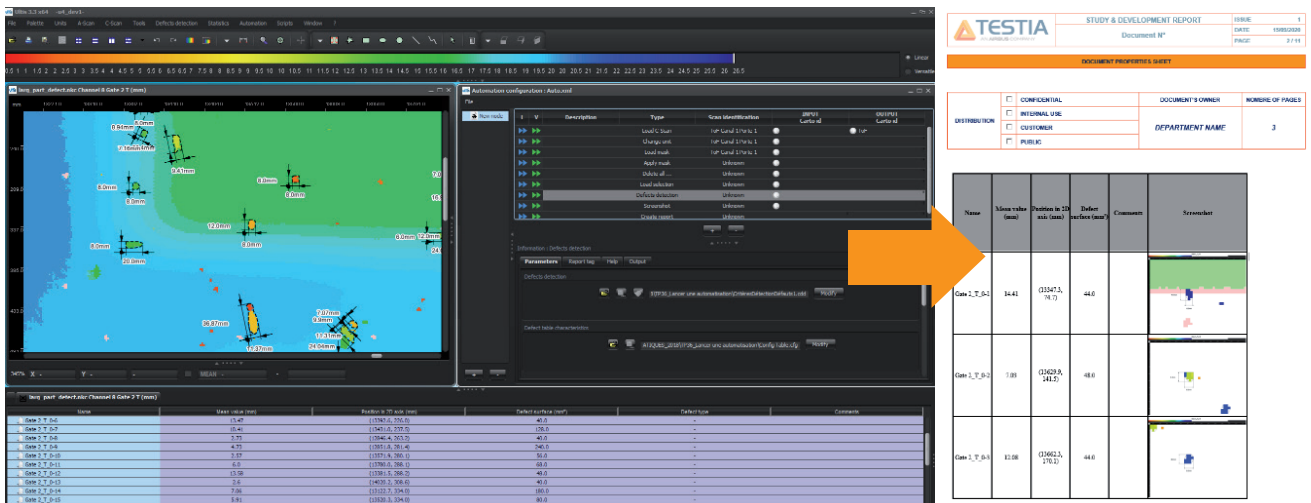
File Palette Units A-Scan C-Scan Tools Defects detection Statistics Automation Scripts Window ?

0.5 1 1.5 2 2.5 3 3.5 4 4.5 5 5.5 6 6.5 7 7.5 8 8.5 9 9.5 10 10.5 11 11.5 12 12.5 13 13.5 14 14.5 15 15.5 16 16.5 17 17.5 18 18.5 19 19.5 20 20.5 21 21.5 22 22.5 23 23.5 24 24.5 25 25.5 26 26.5

Linear

long_part_defect.ckc Channel 8 Gate 2 T (mm)

8.0mm
9.84mm
7.36mm
8.0mm
8.41mm
8.0mm
8.0mm
12.0mm
8.0mm
8.0mm
8.0mm
20.9mm
12.0mm
7.07mm
9.9mm
36.97mm
17.12mm
24.04mm
7.37mm

X Y MEAN

Automation configuration : Auto.xml

File

New node

| I | V | Description | Type | Scan identification | INPUT Cartocsl | OUTPUT Cartocsl |
|---|---|---|---|---|---|---|
| | | | Load C Scan | TcP Canal 1 Porte 1 | | TcP |
| | | | Change unit | TcP Canal 1 Porte 1 | | |
| | | | Load mask | TcP Canal 1 Porte 1 | | |
| | | | Apply mask | Unknown | | |
| | | | Delete all ... | Unknown | | |
| | | | Load selector | Unknown | | |
| | | | Defects detection | Unknown | | |
| | | | Screenshot | Unknown | | |
| | | | Create report | Unknown | | |

Information : Defects detection

Parameters Report tag Help Output

Defects detection

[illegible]\Lancer une automatisation\CriteresDetectionDefauts1.xml Modify

Defect table characteristics

ATIQUES_2020\TP36_Lancer une automatisation\Config.table.cfg Modify

long_part_defect.ckc Channel 8 Gate 2 T (mm)

| Name | Mean value (mm) | Position in 2D axis (mm) | Defect surface (mm²) | Defect type | Comments |
|---|---|---|---|---|---|
| Gate 2_T_0-6 | 13.45 | (13567.0, 256.0) | 40.0 | - | |
| Gate 2_T_0-7 | 8.41 | (13451.0, 237.5) | 128.0 | - | |
| Gate 2_T_0-8 | 3.72 | (13640.4, 263.2) | 40.0 | - | |
| Gate 2_T_0-9 | 4.73 | (13651.0, 281.4) | 240.0 | - | |
| Gate 2_T_0-10 | 2.37 | (13571.0, 280.1) | 56.0 | - | |
| Gate 2_T_0-11 | 6.0 | (13780.0, 288.1) | 60.0 | - | |
| Gate 2_T_0-12 | 13.59 | (13391.5, 288.2) | 40.0 | - | |
| Gate 2_T_0-13 | 3.6 | (14030.3, 306.6) | 40.0 | - | |
| Gate 2_T_0-14 | 7.06 | (13122.7, 334.0) | 180.0 | - | |
| Gate 2_T_0-15 | 5.91 | (13530.3, 334.0) | 60.0 | - | |

TESTIA
STUDY & DEVELOPMENT REPORT
Document N°
ISSUE 1
DATE 15/05/2020
PAGE 2 / 11

DOCUMENT PROPERTIES SHEET

| DISTRIBUTION | ☐ CONFIDENTIAL | DOCUMENT'S OWNER | NUMBER OF PAGES |
|---|---|---|---|
| | ☐ INTERNAL USE | DEPARTMENT NAME | 3 |
| | ☐ CUSTOMER | | |
| | ☐ PUBLIC | | |

| Name | Mean value (mm) | Position in 2D axis (mm) | Defect surface (mm²) | Comments | Screenshot |
|---|---|---|---|---|---|
| Gate 2_T_0-1 | 14.41 | (13347.3, 74.7) | 44.0 | | |
| Gate 2_T_0-2 | 7.01 | (13629.0, 141.5) | 48.0 | | |
| Gate 2_T_0-3 | 12.08 | (13662.3, 170.1) | 44.0 | | |